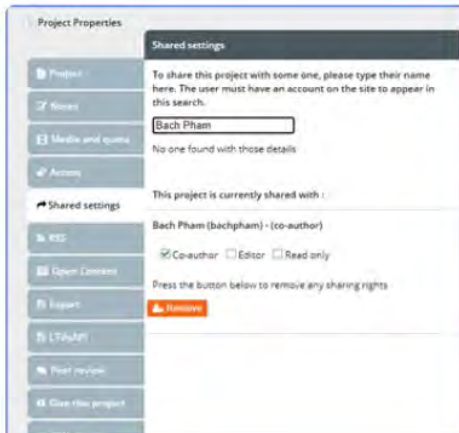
Project Properties

Project

Notes

Media and quota

Access

Shared settings

RSS

Open Content

Export

LTI/API

Peer review

Give this project

Shared settings

To share this project with some one, please type their name here. The user must have an account on the site to appear in this search.

Bach Pham

No one found with those details

This project is currently shared with :

Bach Pham (bachpham) - (co-author)

☑ Co-author ☐ Editor ☐ Read only

Press the button below to remove any sharing rights

Remove